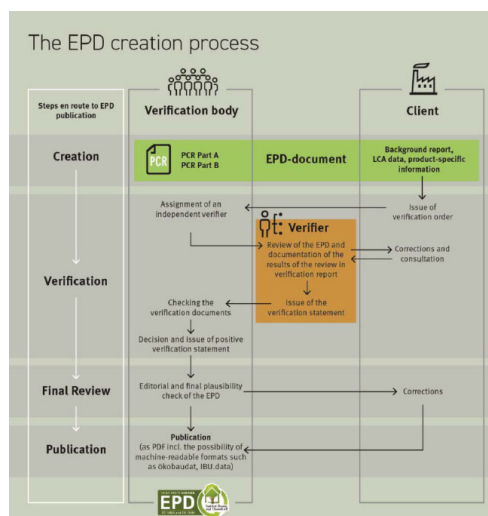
The EPD creation process

Steps en route to EPD publication

Verification body

Client

Creation

PCR

PCR Part A
PCR Part B

EPD-document

Background report, LCA data, product-specific information

Issue of verification order

Assignment of an independent verifier

Verifier

Review of the EPD and documentation of the results of the review in verification report

Corrections and consultation

Verification

Issue of the verification statement

Checking the verification documents

Decision and issue of positive verification statement

Final Review

Editorial and final plausibility check of the EPD

Corrections

Publication

Publication
(as PDF incl. the possibility of machine-readable formats such as ökobaudat, IBU.data)

EPD